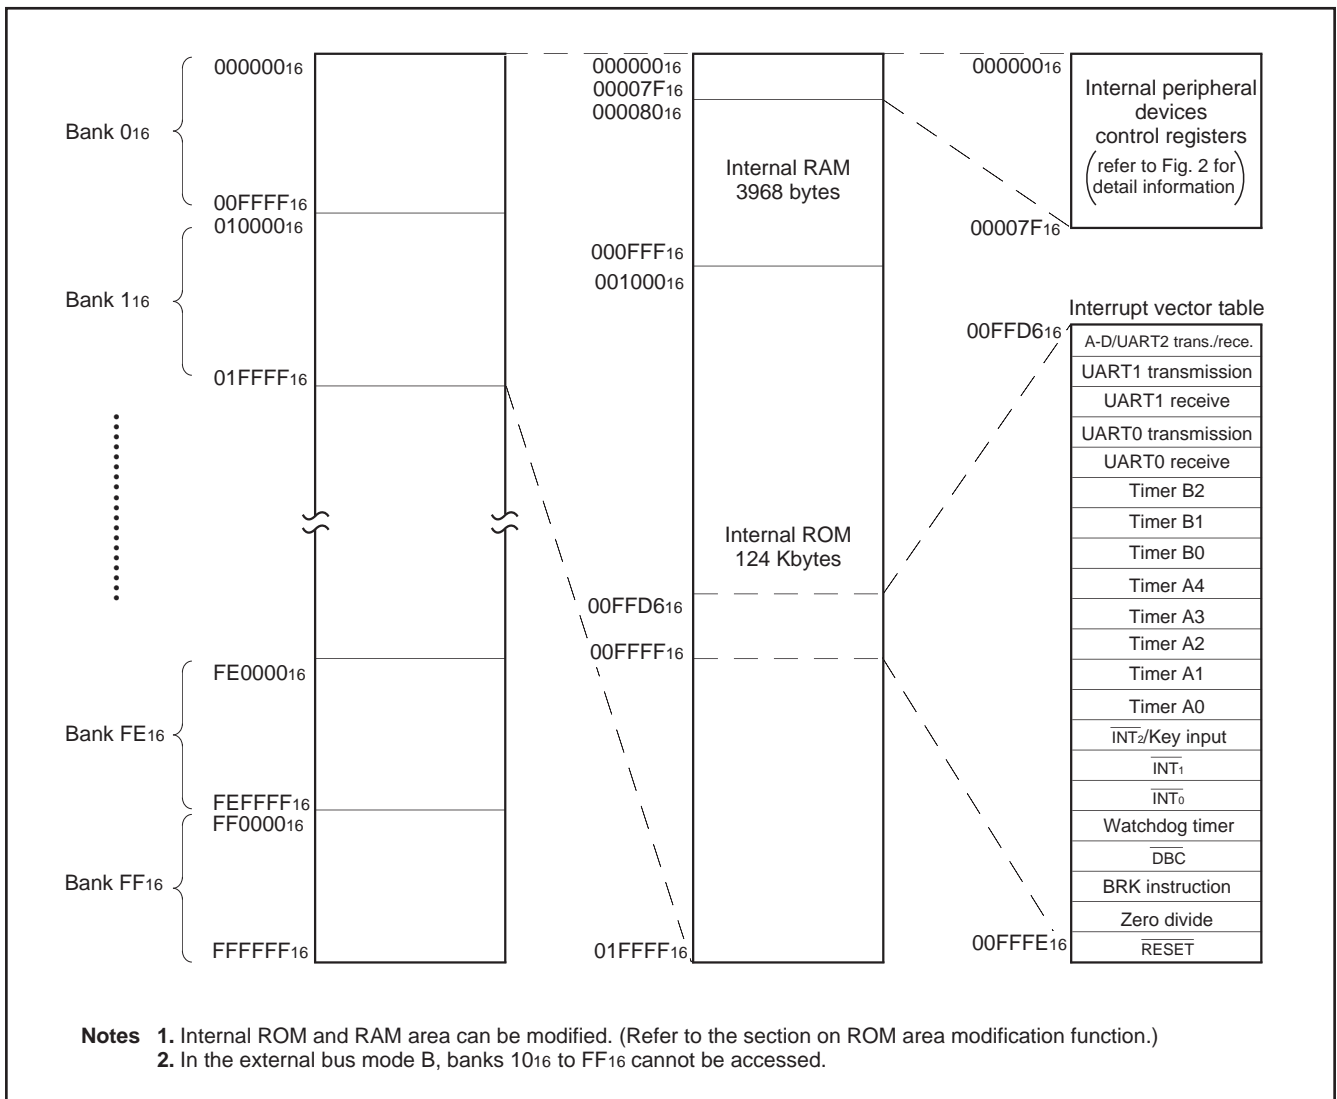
Bank $0_{16}$

$000000_{16}$

$00FFFF_{16}$

$010000_{16}$

Bank $1_{16}$

$01FFFF_{16}$

$FE0000_{16}$

Bank $FE_{16}$

$FEFFFF_{16}$

$FF0000_{16}$

Bank $FF_{16}$

$FFFFFF_{16}$

$000000_{16}$

$00007F_{16}$

$000080_{16}$

Internal RAM 3968 bytes

$000FFF_{16}$

$001000_{16}$

Internal ROM 124 Kbytes

$00FFD6_{16}$

$00FFFF_{16}$

$01FFFF_{16}$

$000000_{16}$

Internal peripheral devices control registers (refer to Fig. 2 for detail information)

$00007F_{16}$

Interrupt vector table

$00FFD6_{16}$

A-D/UART2 trans./rece.

UART1 transmission

UART1 receive

UART0 transmission

UART0 receive

Timer B2

Timer B1

Timer B0

Timer A4

Timer A3

Timer A2

Timer A1

Timer A0

$\overline{INT_2}$/Key input

$\overline{INT_1}$

$\overline{INT_0}$

Watchdog timer

$\overline{DBC}$

BRK instruction

Zero divide

$00FFFE_{16}$

$\overline{RESET}$

Notes 1. Internal ROM and RAM area can be modified. (Refer to the section on ROM area modification function.)
2. In the external bus mode B, banks $10_{16}$ to $FF_{16}$ cannot be accessed.